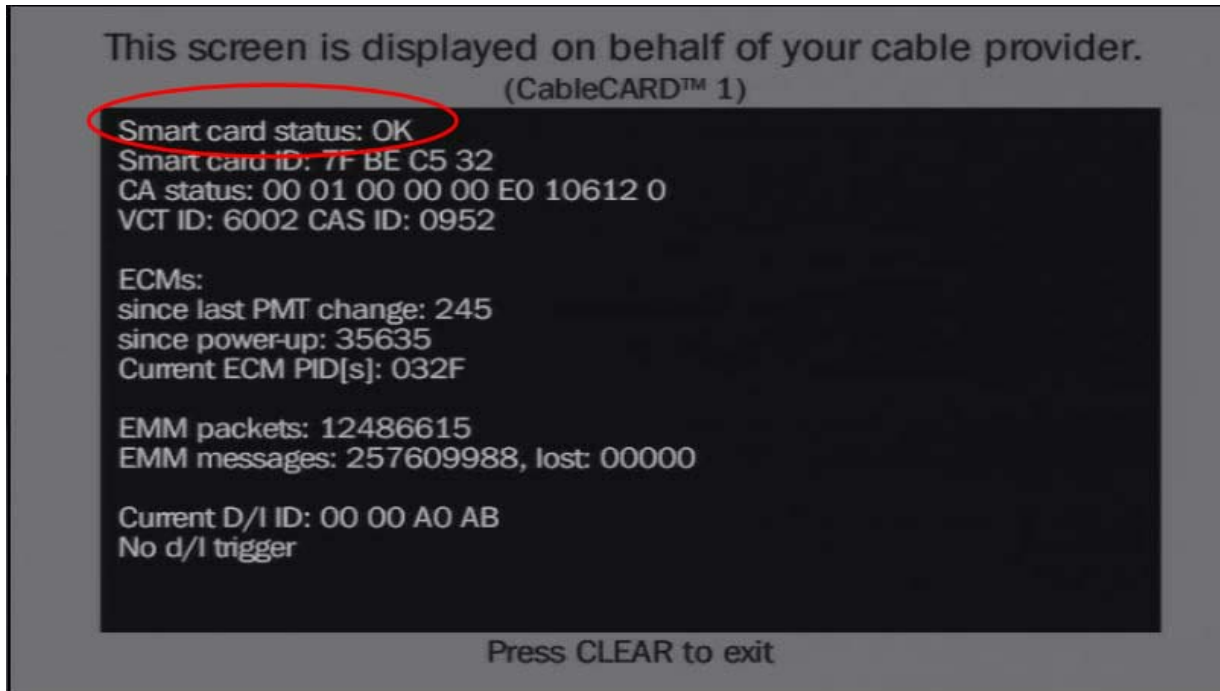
This screen is displayed on behalf of your cable provider.
(CableCARD™ 1)

Smart card status: OK
Smart card ID: 7F BE C5 32
CA status: 00 01 00 00 00 E0 10612 0
VCT ID: 6002 CAS ID: 0952

ECMs:
since last PMT change: 245
since power-up: 35635
Current ECM PID[s]: 032F

EMM packets: 12486615
EMM messages: 257609988, lost: 00000

Current D/I ID: 00 00 A0 AB
No d/I trigger

Press CLEAR to exit